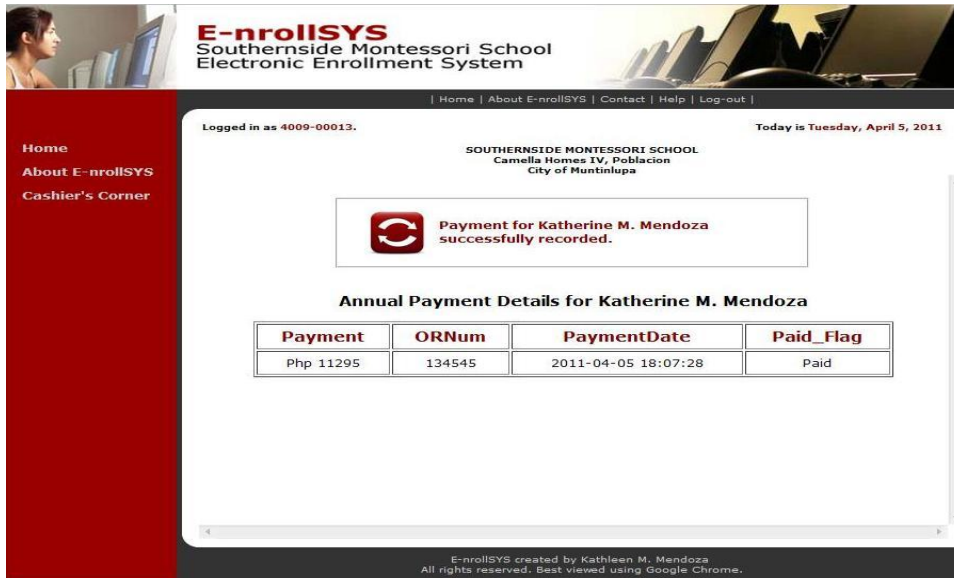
E-nrollSYS
Southernside Montessori School
Electronic Enrollment System

| Home | About E-nrollSYS | Contact | Help | Log-out |

Home
About E-nrollSYS
Cashier's Corner

Logged in as 4009-00013.

Today is Tuesday, April 5, 2011

SOUTHERNSIDE MONTESSORI SCHOOL
Camella Homes IV, Poblacion
City of Muntinlupa

Payment for Katherine M. Mendoza successfully recorded.

Annual Payment Details for Katherine M. Mendoza

| Payment | ORNum | PaymentDate | Paid_Flag |
|---|---|---|---|
| Php 11295 | 134545 | 2011-04-05 18:07:28 | Paid |

E-nrollSYS created by Kathleen M. Mendoza
All rights reserved. Best viewed using Google Chrome.